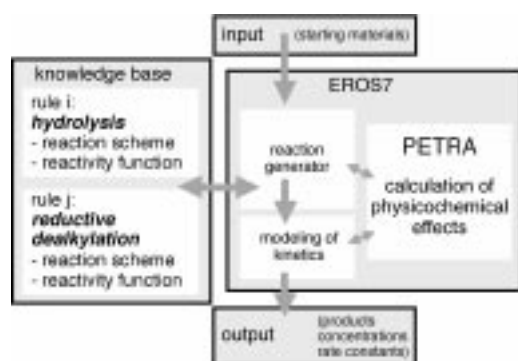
input (starting materials)

knowledge base

rule i:
**hydrolysis**
- reaction scheme
- reactivity function

rule j:
**reductive dealkylation**
- reaction scheme
- reactivity function

EROS7

reaction generator

modeling of kinetics

PETRA

calculation of physicochemical effects

output (products concentrations rate constants)